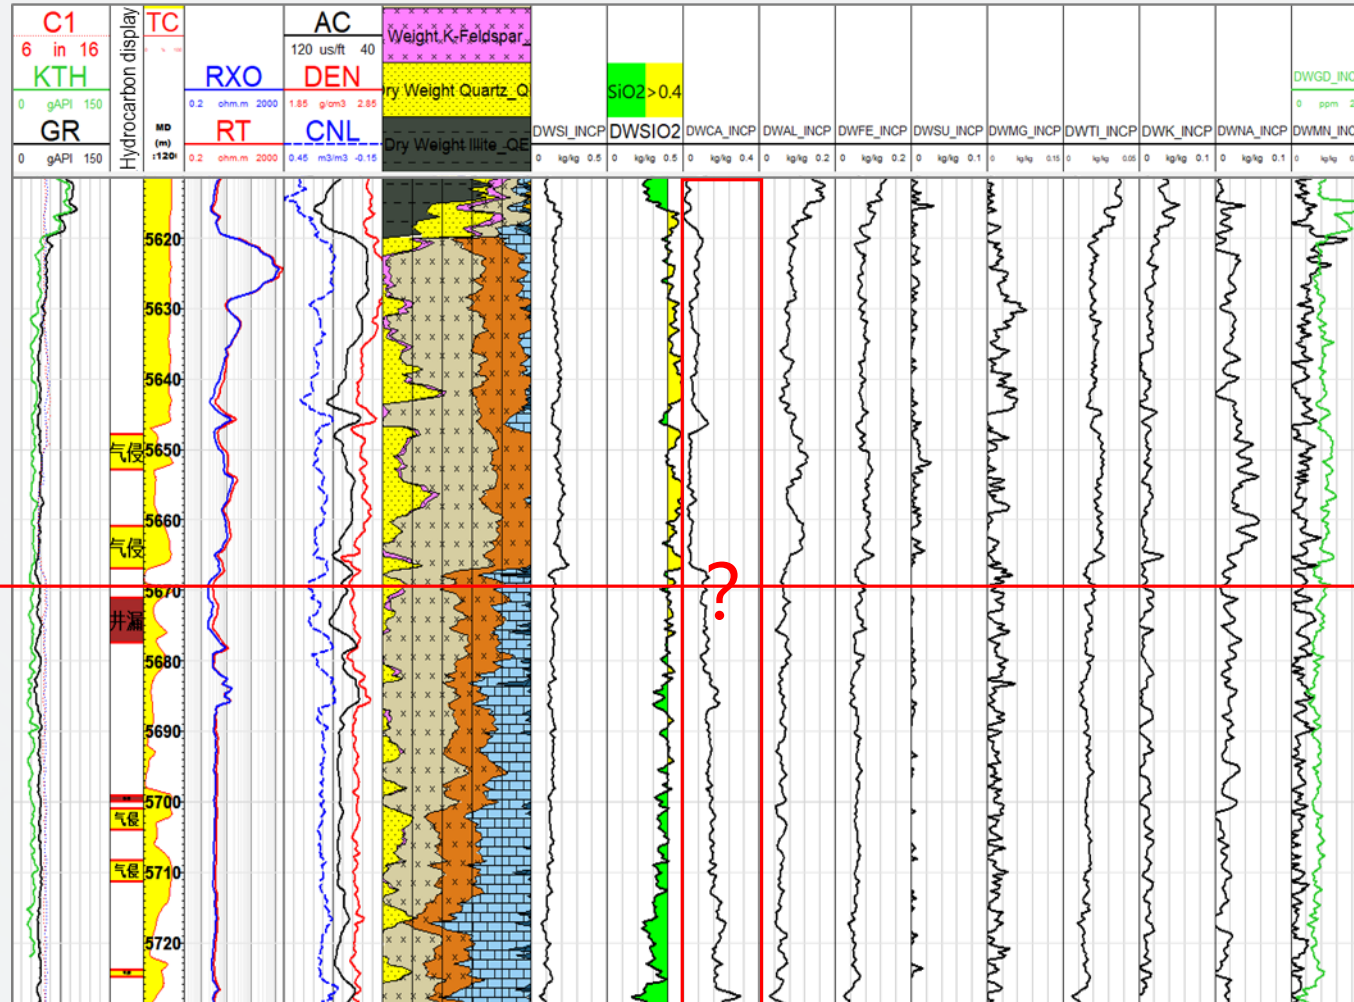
C1
6 in 16
KTH
0 gAPI 150
GR
0 gAPI 150

Hydrocarbon display

TC
MD (m) :120

RXO
0.2 ohm.m 2000
RT
0.2 ohm.m 2000

AC
120 us/ft 40
DEN
1.85 g/cm3 2.85
CNL
0.45 m3/m3 -0.15

Weight K-Feldspar
ry Weight Quartz_Q
Dry Weight Illite_QE

DWSI_INCP
0 kg/kg 0.5

SiO2>0.4
DWSIO2
0 kg/kg 0.5

DWCA_INCP
0 kg/kg 0.4

DWAL_INCP
0 kg/kg 0.2

DWFE_INCP
0 kg/kg 0.2

DWSU_INCP
0 kg/kg 0.1

DWMG_INCP
0 kg/kg 0.15

DWTI_INCP
0 kg/kg 0.05

DWK_INCP
0 kg/kg 0.1

DWNA_INCP
0 kg/kg 0.1

DWGD_INC
0 ppm
DWMN_INC
0 kg/kg

5620
5630
5640
气侵 5650
5660
气侵
5670
井漏
5680
5690
5700
气侵
气侵 5710
5720

?